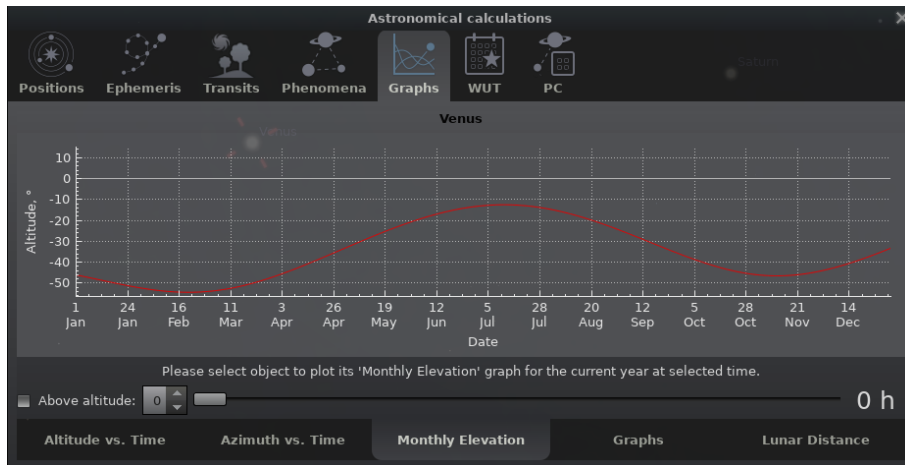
Astronomical calculations

Positions Ephemeris Transits Phenomena Graphs WUT PC

Saturn

Venus

Venus

Altitude, °

10
0
-10
-20
-30
-40
-50

1 Jan | 24 Jan | 16 Feb | 11 Mar | 3 Apr | 26 Apr | 19 May | 12 Jun | 5 Jul | 28 Jul | 20 Aug | 12 Sep | 5 Oct | 28 Oct | 21 Nov | 14 Dec

Date

Please select object to plot its 'Monthly Elevation' graph for the current year at selected time.

Above altitude: 0

0 h

Altitude vs. Time | Azimuth vs. Time | Monthly Elevation | Graphs | Lunar Distance